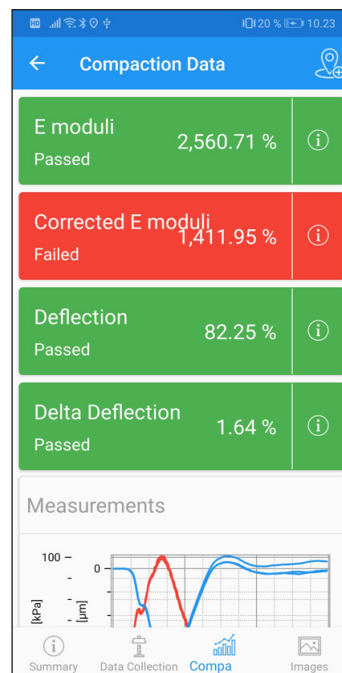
HD 20 % 10.23

←

Compaction Data

E moduli
Passed
2,560.71 %

Corrected E moduli
Failed
1,411.95 %

Deflection
Passed
82.25 %

Delta Deflection
Passed
1.64 %

Measurements

100 –
0 –
[kPa]
[µm]

Summary
Data Collection
Compa
Images